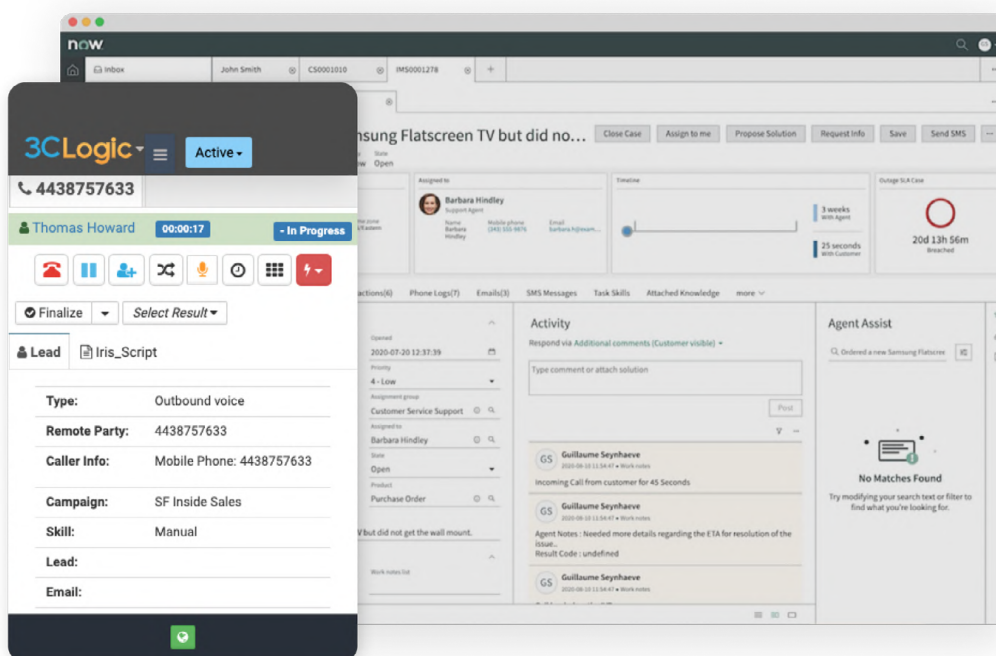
now

Inbox | John Smith | CS0001010 | IMS0001278

3CLogic | Active

4438757633

Thomas Howard 00:00:17 - In Progress

Finalize | Select Result

Lead | Iris_Script

| | |
|---|---|
| Type: | Outbound voice |
| Remote Party: | 4438757633 |
| Caller Info: | Mobile Phone: 4438757633 |
| Campaign: | SF Inside Sales |
| Skill: | Manual |
| Lead: | |
| Email: | |

msung Flatscreen TV but did no...

Close Case | Assign to me | Propose Solution | Request Info | Save | Send SMS

State
Open

Assigned to
Barbara Hindley
Support Agent
Barbara Hindley
Mobile phone (349) 555-9876
Email barbara.h@exam...

Timeline
3 weeks With Agent
25 seconds With Customer

Outage SLA Case
20d 13h 56m
Breached

actions(6) | Phone Logs(7) | Emails(3) | SMS Messages | Task Skills | Attached Knowledge | more

Opened
2020-07-20 12:37:39
Priority
4 - Low
Assignment group
Customer Service Support
Assigned to
Barbara Hindley
State
Open
Product
Purchase Order

V but did not get the wall mount.

Work notes list

Activity
Respond via Additional comments (Customer visible)
Type comment or attach solution
Post

GS Guillaume Seynhaeve
Incoming Call from customer for 45 Seconds

GS Guillaume Seynhaeve
Agent Notes : Needed more details regarding the ETA for resolution of the issue..
Result Code : undefined

GS Guillaume Seynhaeve

Agent Assist
Ordered a new Samsung Flatscree

No Matches Found
Try modifying your search text or filter to find what you're looking for.